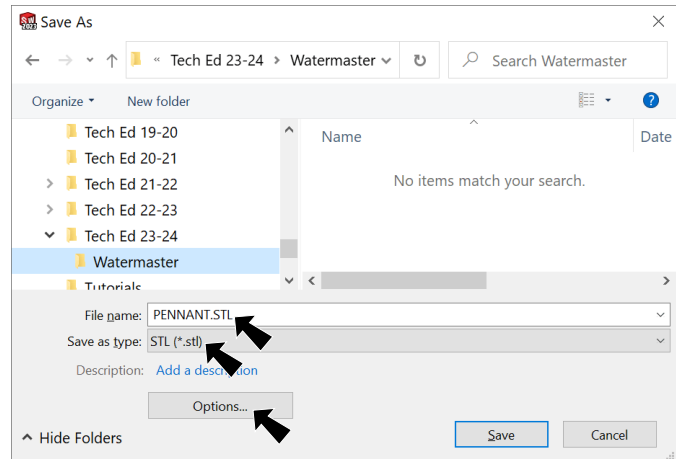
Save As

« Tech Ed 23-24 > Watermaster

Search Watermaster

Organize ▾ New folder

Tech Ed 19-20
Tech Ed 20-21
Tech Ed 21-22
Tech Ed 22-23
Tech Ed 23-24
Watermaster
Tutorials

Name
Date

No items match your search.

File name: PENNANT.STL
Save as type: STL (*.stl)
Description: Add a descri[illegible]

Options...

Hide Folders

Save
Cancel